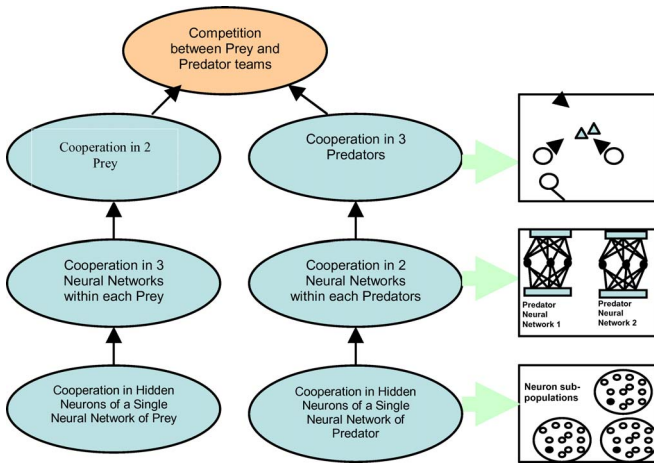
Competition between Prey and Predator teams

Cooperation in 2 Prey

Cooperation in 3 Predators

Cooperation in 3 Neural Networks within each Prey

Cooperation in 2 Neural Networks within each Predators

Predator Neural Network 1

Predator Neural Network 2

Cooperation in Hidden Neurons of a Single Neural Network of Prey

Cooperation in Hidden Neurons of a Single Neural Network of Predator

Neuron sub-populations